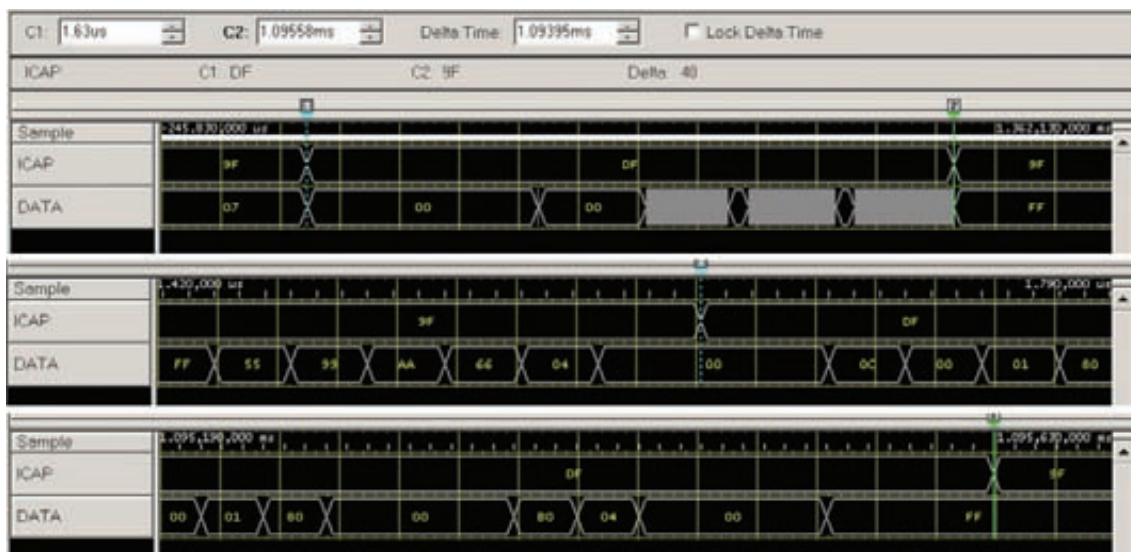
C1: 1.63us C2: 1.09558ms Delta Time: 1.09395ms Lock Delta Time

ICAP C1: DF C2: 9F Delta: 40

1 2

Sample -245,830,000 us 1,362,130,000 ms
ICAP 9F DF 9F
DATA 07 00 00 FF

Sample 1,420,000 us 1,790,000 us
ICAP 9F DF
DATA FF 55 99 AA 66 04 00 0C 00 01 80

Sample 1,095,190,000 ms 1,095,630,000 ms
ICAP DF 9F
DATA 00 01 80 00 80 04 00 FF